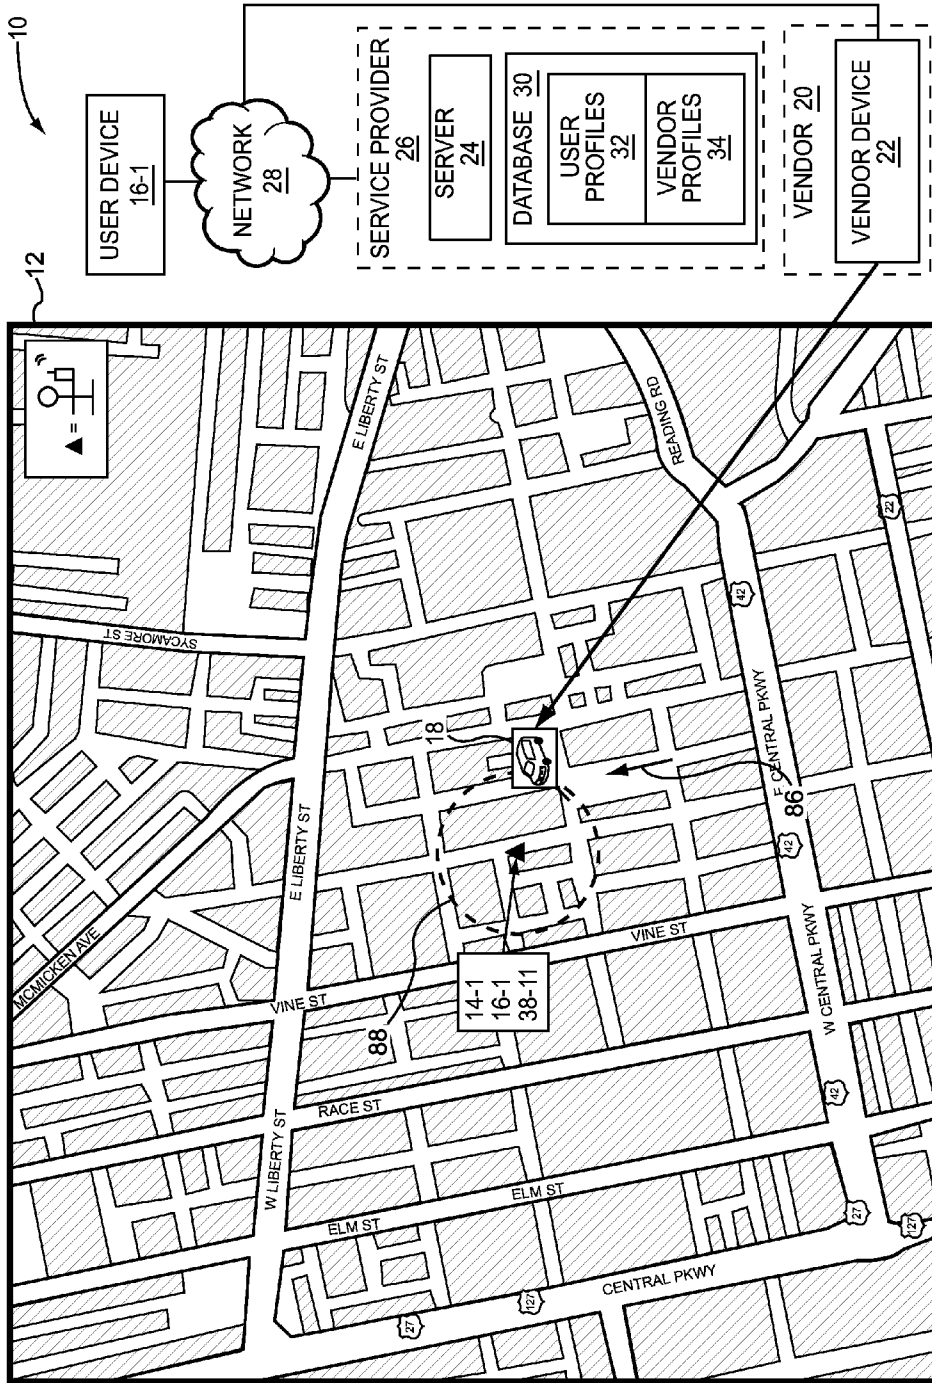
10

USER DEVICE
16-1

NETWORK
28

SERVICE PROVIDER
26

SERVER
24

DATABASE 30

USER PROFILES
32

VENDOR PROFILES
34

VENDOR 20

VENDOR DEVICE
22

12

▲ =

E LIBERTY ST

READING RD

SYCAMORE ST

22

42

18

E CENTRAL PKWY

86

42

E LIBERTY ST

MCMICKEN AVE

VINE ST

W CENTRAL PKWY

VINE ST

88

14-1
16-1
38-11

RACE ST

42

W LIBERTY ST

ELM ST

ELM ST

27

127

CENTRAL PKWY

127

27